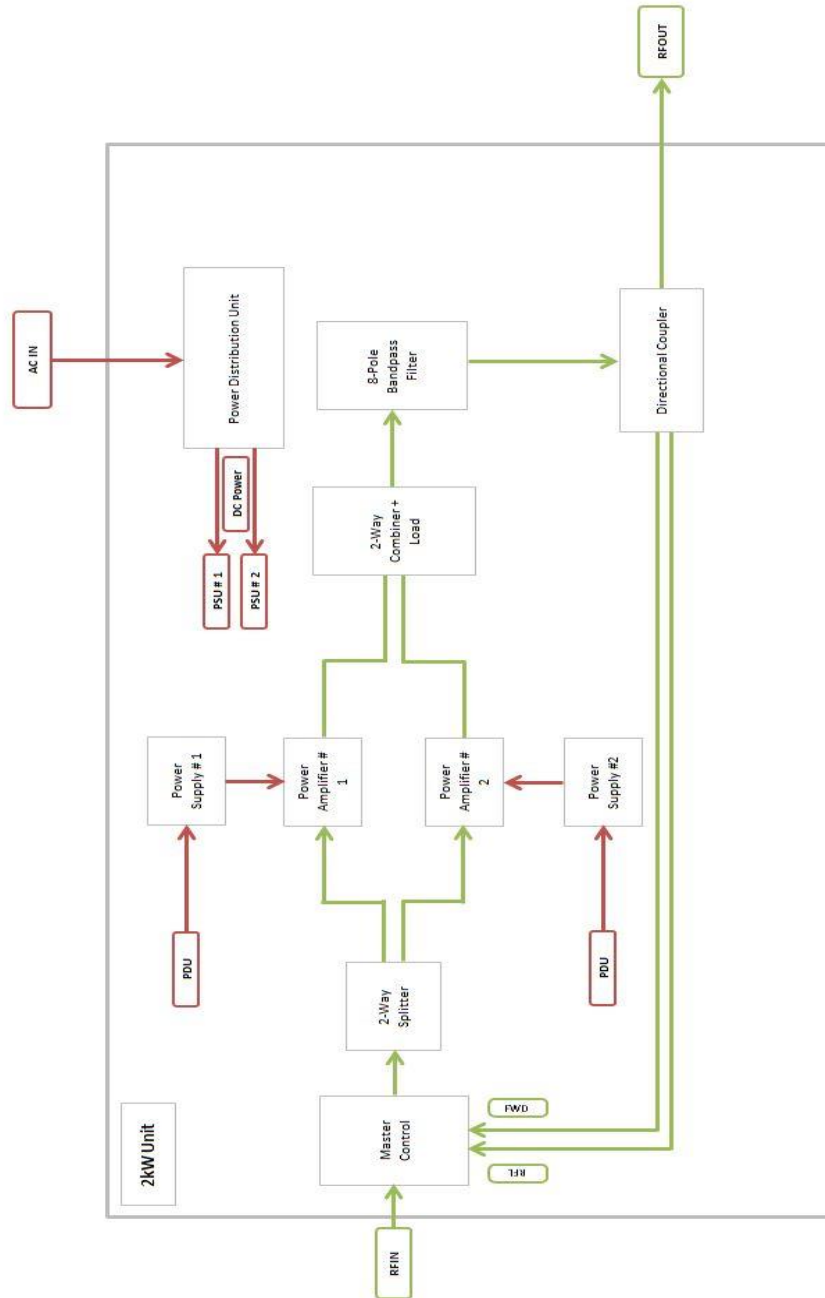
RFOUT

AC IN

Power Distribution Unit

DC Power

PSU # 1

PSU # 2

8-Pole Bandpass Filter

Directional Coupler

2-Way Combiner + Load

Power Supply # 1

Power Amplifier # 1

Power Amplifier # 2

Power Supply #2

PDU

PDU

2-Way Splitter

FWD

Master Control

RFL

2kW Unit

RFIN